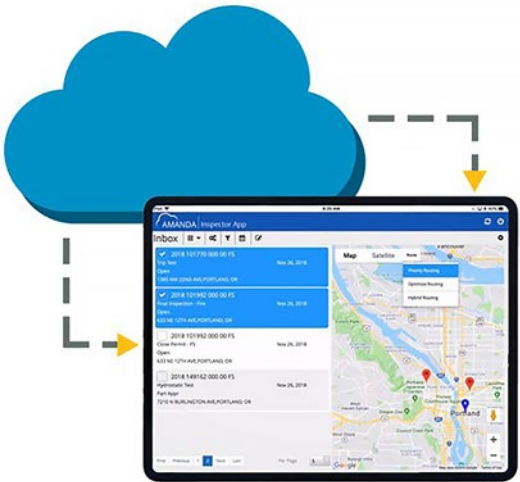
AMANDA Inspector App

Inbox

2018 101770 000 00 FS
Trip Test
Nov 26, 2018
Open
1380 NW 22ND AVE,PORTLAND, OR

2018 101992 000 00 FS
Final Inspection - Fire
Nov 26, 2018
Open
633 NE 12TH AVE,PORTLAND, OR

2018 101992 000 00 FS
Close Permit - FS
Nov 26, 2018
Open
633 NE 12TH AVE,PORTLAND, OR

2018 149162 000 00 FS
Hydrostatic Test
Nov 26, 2018
Part Appr
7210 N BURLINGTON AVE,PORTLAND, OR

First Previous 1 2 Next Last
Per Page 5

Map Satellite
Route
Priority Routing
Optimize Routing
Hybrid Routing
Portland
Google